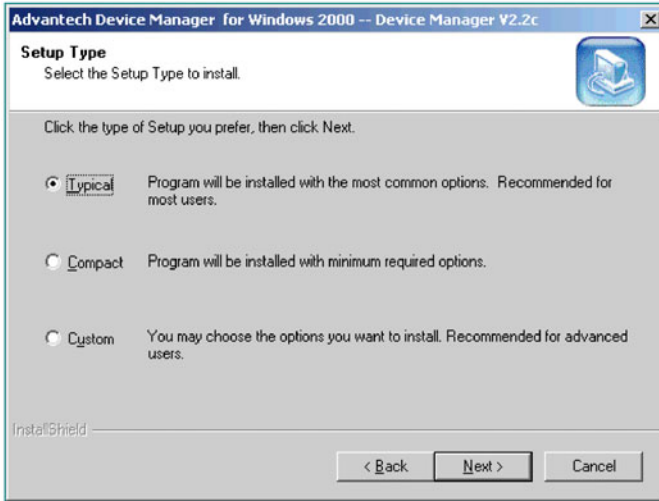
Advantech Device Manager for Windows 2000 -- Device Manager V2.2c

Setup Type
Select the Setup Type to install.

Click the type of Setup you prefer, then click Next.

Typical Program will be installed with the most common options. Recommended for most users.

Compact Program will be installed with minimum required options.

Custom You may choose the options you want to install. Recommended for advanced users.

InstallShield

< Back
Next >
Cancel